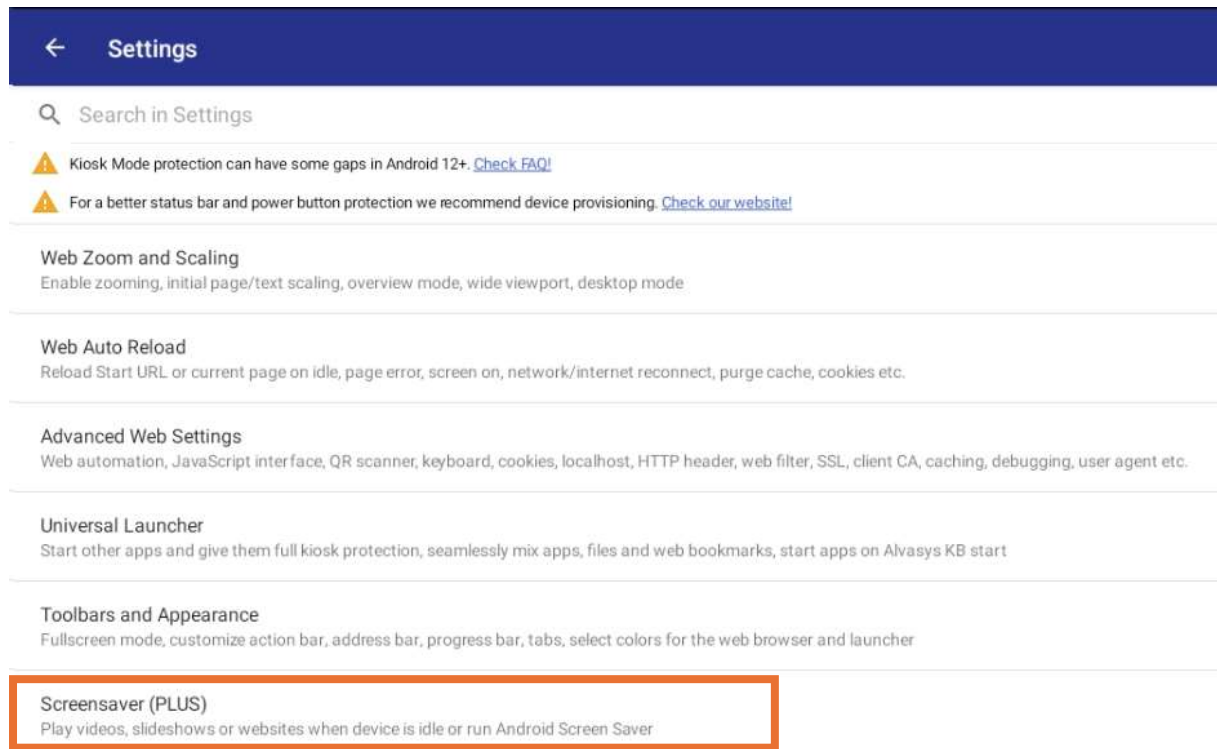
Settings

Search in Settings

Kiosk Mode protection can have some gaps in Android 12+. Check FAQ!

For a better status bar and power button protection we recommend device provisioning. Check our website!

Web Zoom and Scaling
Enable zooming, initial page/text scaling, overview mode, wide viewport, desktop mode

Web Auto Reload
Reload Start URL or current page on idle, page error, screen on, network/internet reconnect, purge cache, cookies etc.

Advanced Web Settings
Web automation, JavaScript interface, QR scanner, keyboard, cookies, localhost, HTTP header, web filter, SSL, client CA, caching, debugging, user agent etc.

Universal Launcher
Start other apps and give them full kiosk protection, seamlessly mix apps, files and web bookmarks, start apps on Alvasys KB start

Toolbars and Appearance
Fullscreen mode, customize action bar, address bar, progress bar, tabs, select colors for the web browser and launcher

Screensaver (PLUS)
Play videos, slideshows or websites when device is idle or run Android Screen Saver